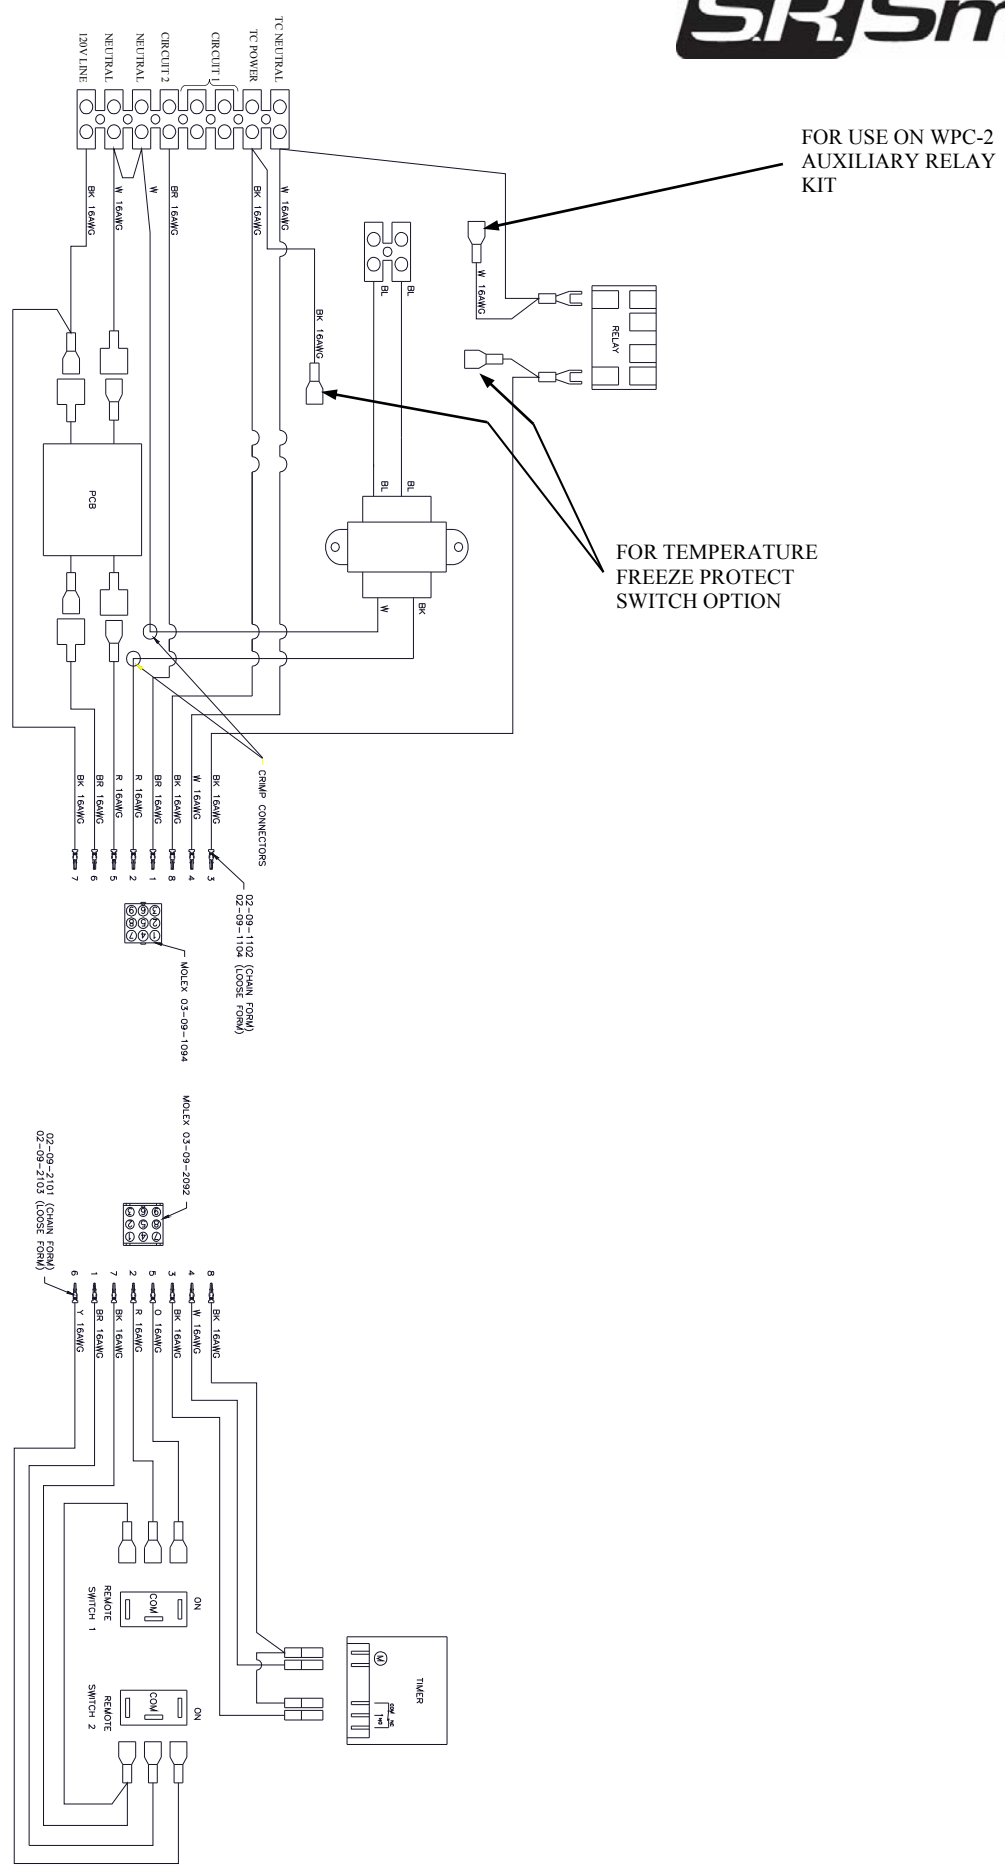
S.R.Sm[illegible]

120V LINE
NEUTRAL
NEUTRAL
CIRCUIT 2
CIRCUIT 1
TC POWER
TC NEUTRAL

FOR USE ON WPC-2 AUXILIARY RELAY KIT

BK 16AWG
W 16AWG
W
BR 16AWG
BK 16AWG
W 16AWG
W 16AWG
BK 16AWG
BL
BL
BL
BL
RELAY
PCB
W
BK

FOR TEMPERATURE FREEZE PROTECT SWITCH OPTION

CRIMP CONNECTORS

BK 16AWG 7
BR 16AWG 6
R 16AWG 5
R 16AWG 2
BR 16AWG 1
BK 16AWG 8
W 16AWG 4
BK 16AWG 3

02-09-1102 (CHAN FORM)
02-09-1104 (LOOSE FORM)

MOLEX 03-09-1094

MOLEX 03-09-2092

02-09-2101 (CHAN FORM)
02-09-2103 (LOOSE FORM)

6 Y 16AWG
1 BR 16AWG
7 BK 16AWG
2 R 16AWG
5 O 16AWG
3 BK 16AWG
4 W 16AWG
8 BK 16AWG

ON
COM
REMOTE SWITCH 1

ON
COM
REMOTE SWITCH 2

M
TIMER
COM NC
NO